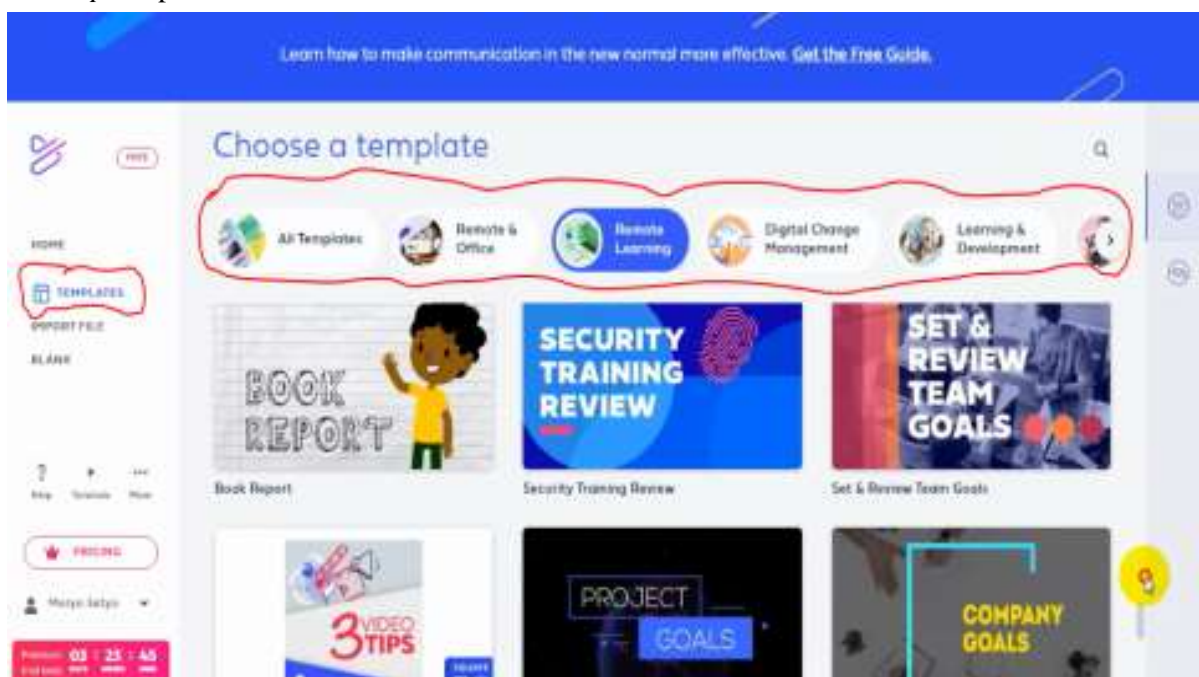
Learn how to make communication in the new normal more effective. Get the Free Guide.

FREE

Choose a template

HOME

TEMPLATES

IMPORT FILE

BLANK

All Templates

Remote & Office

Remote Learning

Digital Change Management

Learning & Development

BOOK REPORT

Book Report

SECURITY TRAINING REVIEW

Security Training Review

SET & REVIEW TEAM GOALS

Set & Review Team Goals

Help

Tutorials

More

PRICING

Marya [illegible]

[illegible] 03 : 23 : 45

3 VIDEO TIPS

PROJECT GOALS

COMPANY GOALS